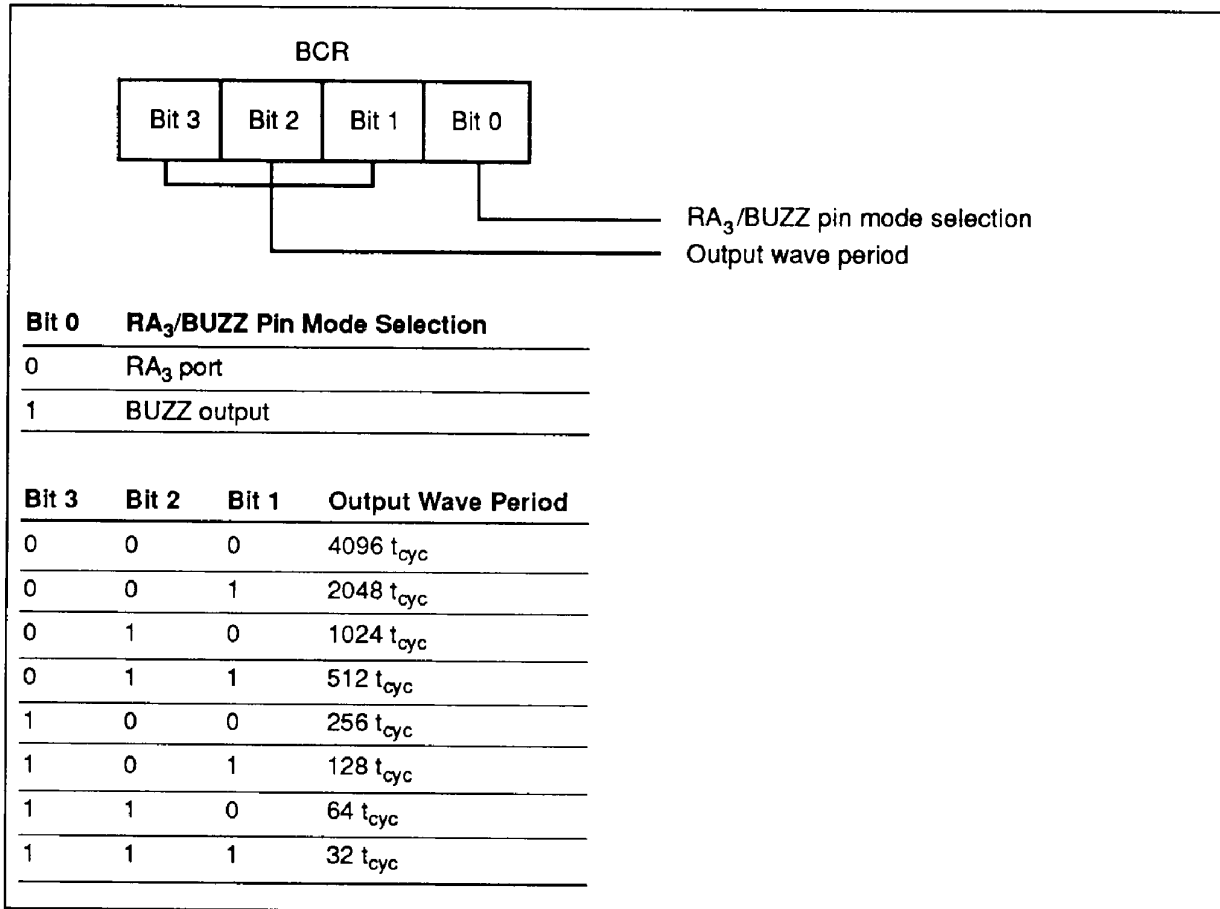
BCR

Bit 3 | Bit 2 | Bit 1 | Bit 0

$RA_3$/BUZZ pin mode selection

Output wave period

| Bit 0 | $RA_3$/BUZZ Pin Mode Selection |
|---|---|
| 0 | $RA_3$ port |
| 1 | BUZZ output |

| Bit 3 | Bit 2 | Bit 1 | Output Wave Period |
|---|---|---|---|
| 0 | 0 | 0 | 4096 $t_{cyc}$ |
| 0 | 0 | 1 | 2048 $t_{cyc}$ |
| 0 | 1 | 0 | 1024 $t_{cyc}$ |
| 0 | 1 | 1 | 512 $t_{cyc}$ |
| 1 | 0 | 0 | 256 $t_{cyc}$ |
| 1 | 0 | 1 | 128 $t_{cyc}$ |
| 1 | 1 | 0 | 64 $t_{cyc}$ |
| 1 | 1 | 1 | 32 $t_{cyc}$ |